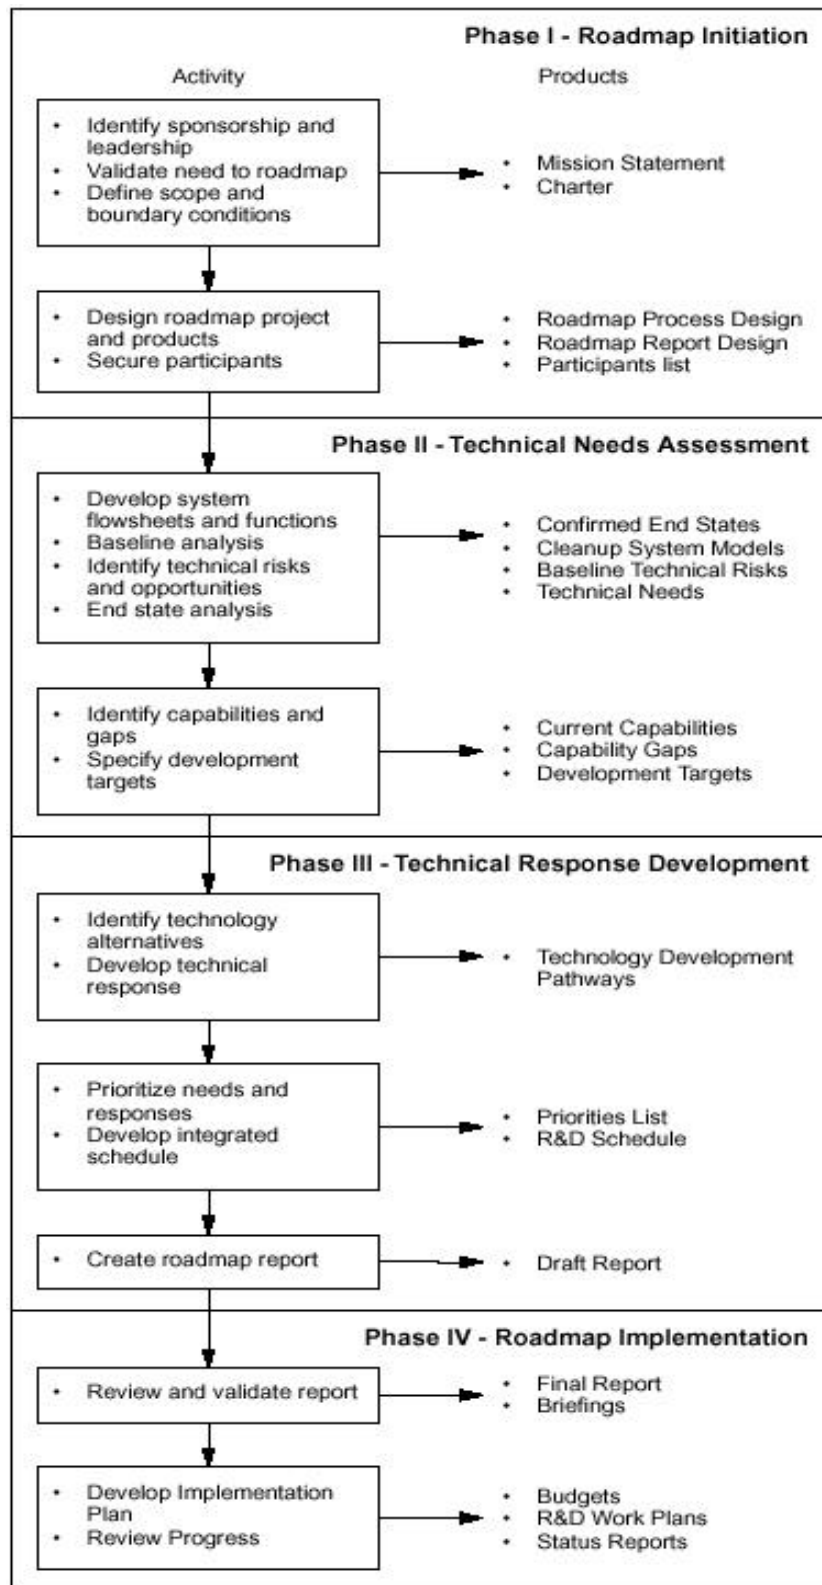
Phase I - Roadmap Initiation

Activity

Products

• Identify sponsorship and leadership
• Validate need to roadmap
• Define scope and boundary conditions

• Mission Statement
• Charter

• Design roadmap project and products
• Secure participants

• Roadmap Process Design
• Roadmap Report Design
• Participants list

Phase II - Technical Needs Assessment

• Develop system flowsheets and functions
• Baseline analysis
• Identify technical risks and opportunities
• End state analysis

• Confirmed End States
• Cleanup System Models
• Baseline Technical Risks
• Technical Needs

• Identify capabilities and gaps
• Specify development targets

• Current Capabilities
• Capability Gaps
• Development Targets

Phase III - Technical Response Development

• Identify technology alternatives
• Develop technical response

• Technology Development Pathways

• Prioritize needs and responses
• Develop integrated schedule

• Priorities List
• R&D Schedule

• Create roadmap report

• Draft Report

Phase IV - Roadmap Implementation

• Review and validate report

• Final Report
• Briefings

• Develop Implementation Plan
• Review Progress

• Budgets
• R&D Work Plans
• Status Reports